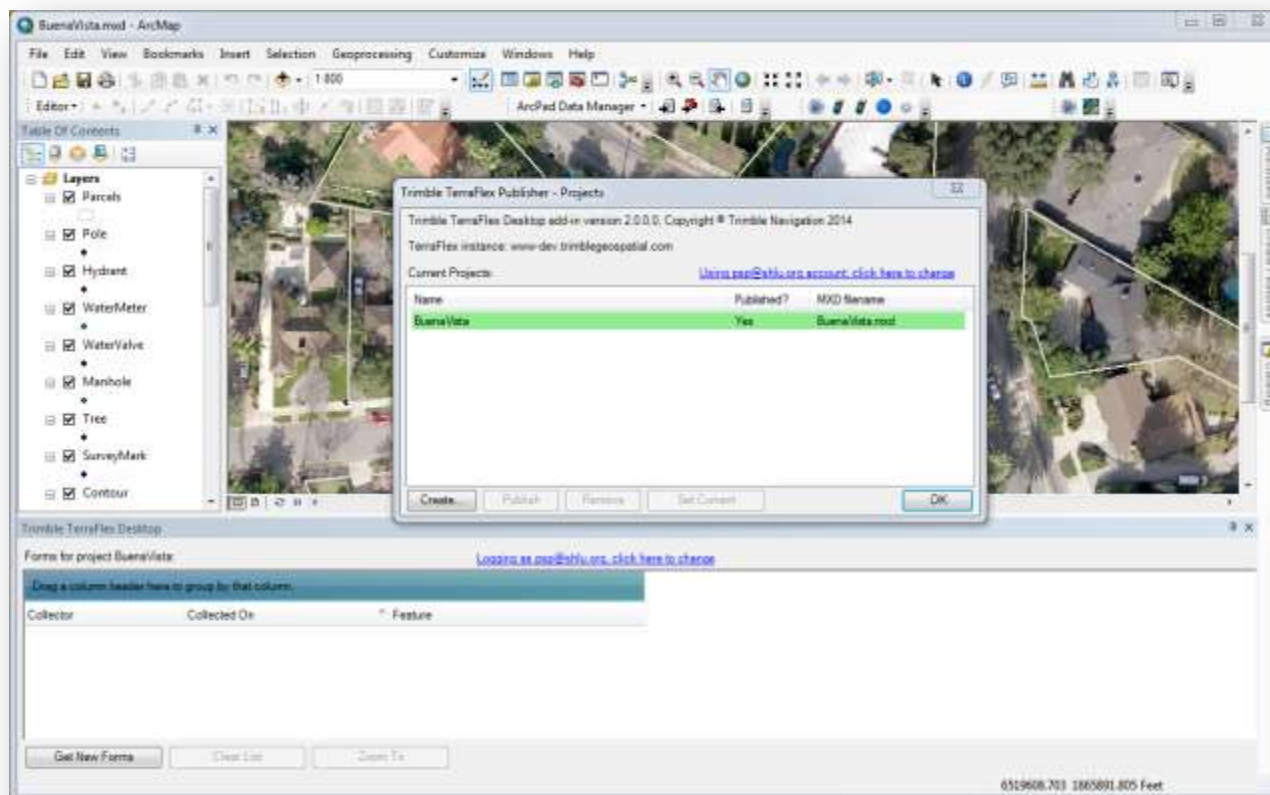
BuenaVista.mxd - ArcMap

File Edit View Bookmarks Insert Selection Geoprocessing Customize Windows Help

1:800

Editor▾

ArcPad Data Manager ▾

Table Of Contents

Layers
Parcels
Pole
Hydrant
WaterMeter
WaterValve
Manhole
Tree
SurveyMark
Contour

Trimble TerraFlex Publisher - Projects

Trimble TerraFlex Desktop add-in version 2.0.0.0. Copyright © Trimble Navigation 2014

TerraFlex instance: www-dev.trimblegeospatial.com

Current Projects:

Using psp@sfu.org account, click here to change

| Name | Published? | MXD filename |
|---|---|---|
| BuenaVista | Yes | BuenaVista.mxd |

Create... Publish Remove Set Current OK

Trimble TerraFlex Desktop

Forms for project BuenaVista

Logging as psp@sfu.org, click here to change

Drag a column header here to group by that column.

| Collector | Collected On | Feature |
|---|---|---|

Get New Forms Clear List Zoom To

6519608.703 1865891.805 Feet